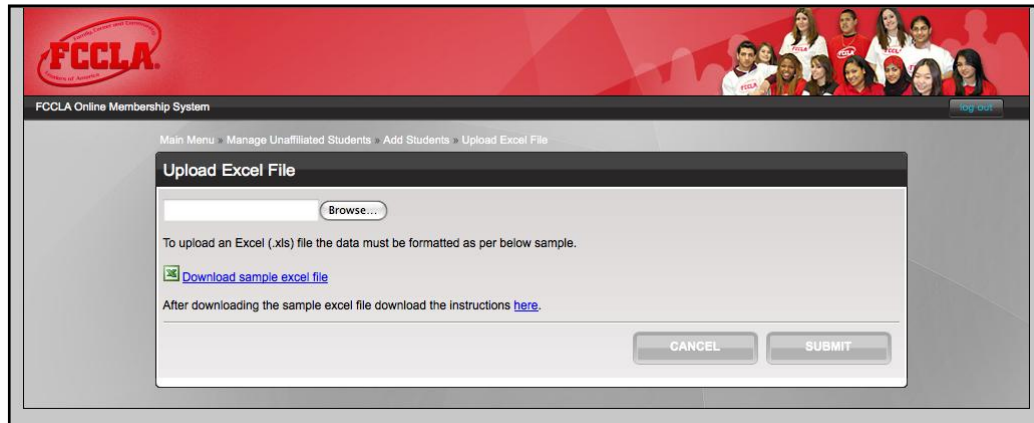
FCCLA
Family, Career and Community Leaders of America

FCCLA Online Membership System

log out

Main Menu » Manage Unaffiliated Students » Add Students » Upload Excel File

Upload Excel File

Browse...

To upload an Excel (.xls) file the data must be formatted as per below sample.

Download sample excel file

After downloading the sample excel file download the instructions here.

CANCEL

SUBMIT